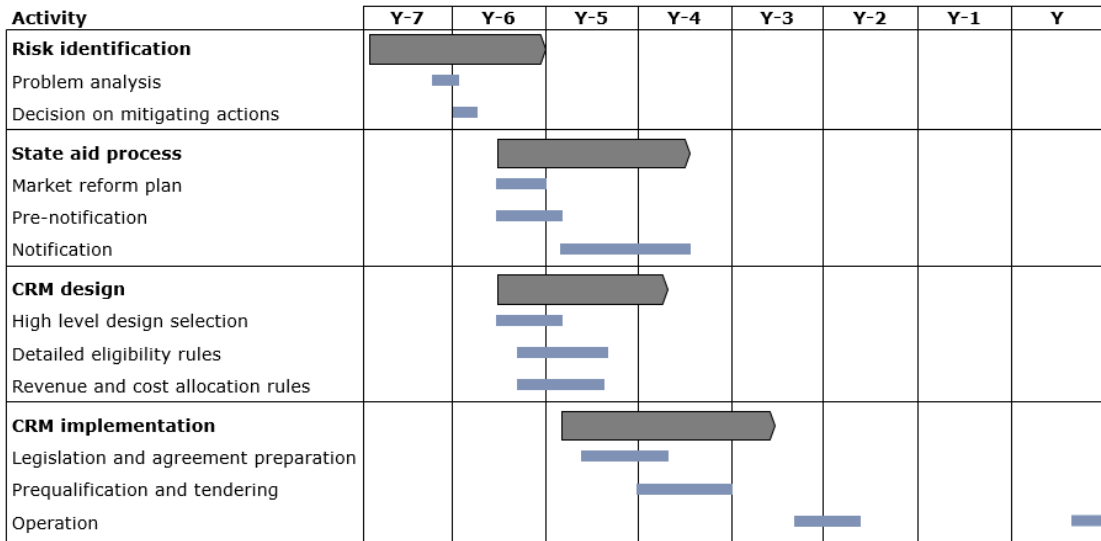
| Activity | Y-7 | Y-6 | Y-5 | Y-4 | Y-3 | Y-2 | Y-1 | Y |
|---|---|---|---|---|---|---|---|---|
| **Risk identification** | | | | | | | | |
| Problem analysis | | | | | | | | |
| Decision on mitigating actions | | | | | | | | |
| **State aid process** | | | | | | | | |
| Market reform plan | | | | | | | | |
| Pre-notification | | | | | | | | |
| Notification | | | | | | | | |
| **CRM design** | | | | | | | | |
| High level design selection | | | | | | | | |
| Detailed eligibility rules | | | | | | | | |
| Revenue and cost allocation rules | | | | | | | | |
| **CRM implementation** | | | | | | | | |
| Legislation and agreement preparation | | | | | | | | |
| Prequalification and tendering | | | | | | | | |
| Operation | | | | | | | | |